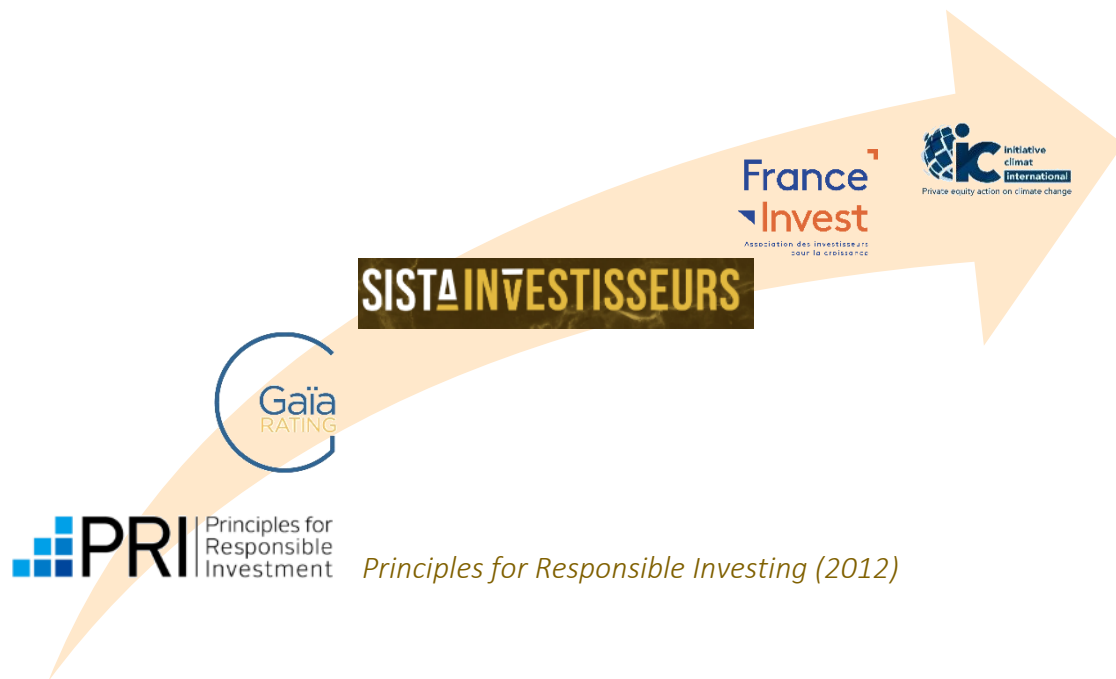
iC initiative climat international
Private equity action on climate change

France Invest
Association des investisseurs pour la croissance

SISTA INVESTISSEURS

Gaïa RATING

PRI Principles for Responsible Investment

Principles for Responsible Investing (2012)